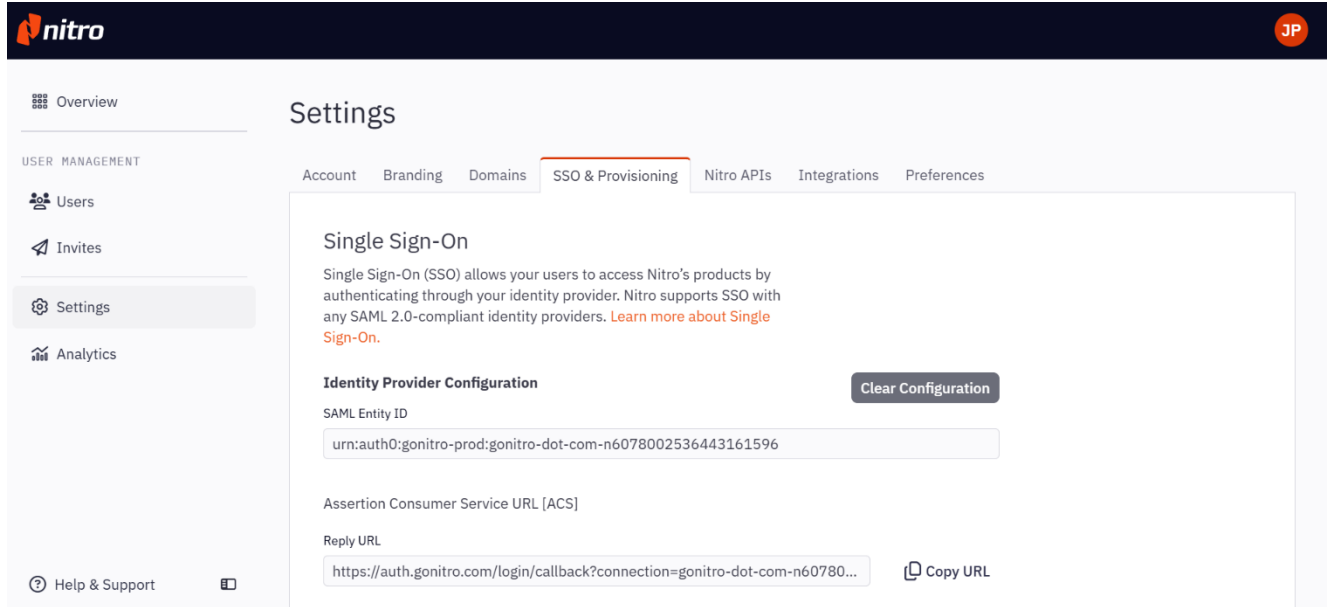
nitro

JP

Overview

USER MANAGEMENT

Users

Invites

Settings

Analytics

Help & Support

Settings

Account Branding Domains SSO & Provisioning Nitro APIs Integrations Preferences

Single Sign-On

Single Sign-On (SSO) allows your users to access Nitro's products by authenticating through your identity provider. Nitro supports SSO with any SAML 2.0-compliant identity providers. Learn more about Single Sign-On.

Identity Provider Configuration

Clear Configuration

SAML Entity ID

urn:auth0:gonitro-prod:gonitro-dot-com-n6078002536443161596

Assertion Consumer Service URL [ACS]

Reply URL

https://auth.gonitro.com/login/callback?connection=gonitro-dot-com-n60780...

Copy URL